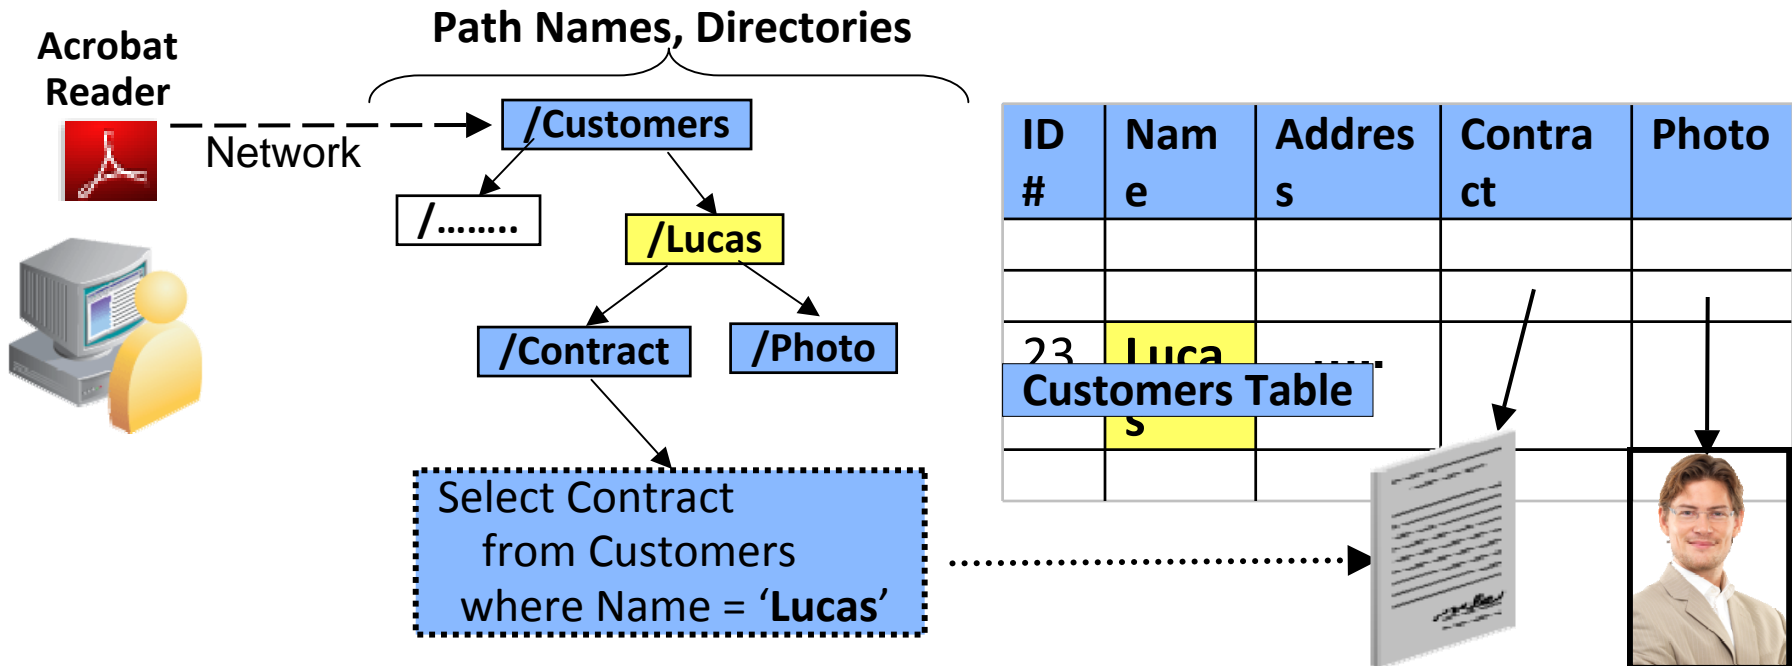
Acrobat Reader

Network

Path Names, Directories

/Customers

/........

/Lucas

/Contract

/Photo

Select Contract
from Customers
where Name = '**Lucas**'

| ID # | Nam e | Addres s | Contra ct | Photo |
|---|---|---|---|---|
| | | | | |
| | | | | |
| 23 | Luca s | ..... | | |
| | | | | |

Customers Table